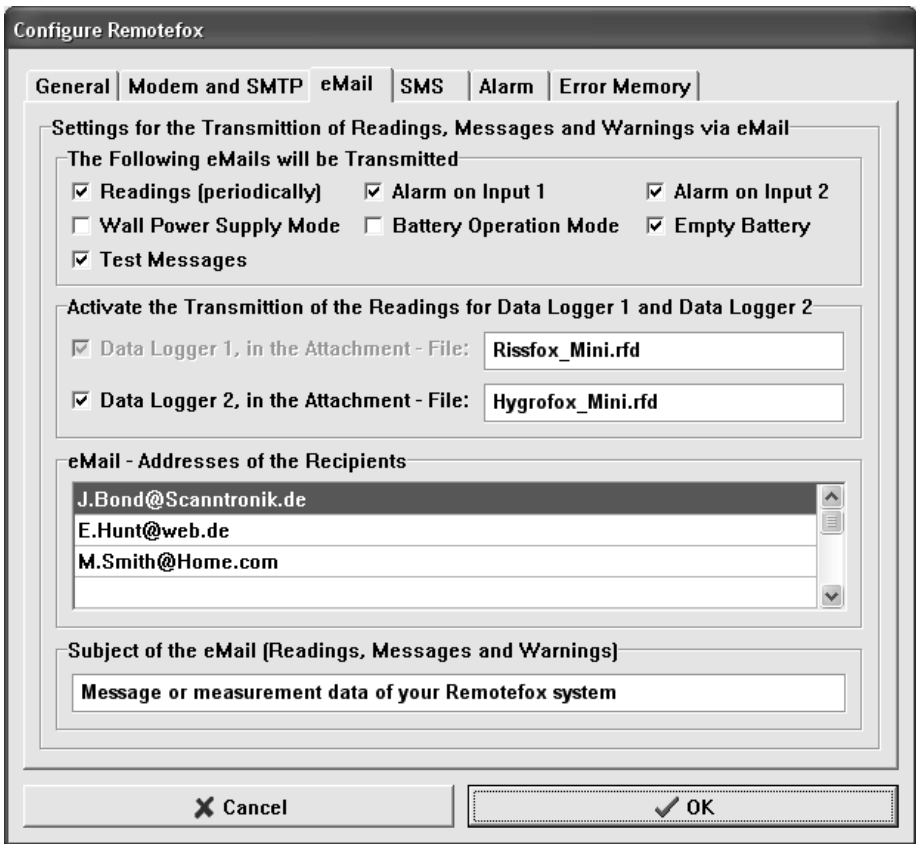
Configure Remotefox

General | Modem and SMTP | eMail | SMS | Alarm | Error Memory

Settings for the Transmittion of Readings, Messages and Warnings via eMail

The Following eMails will be Transmitted

☑ Readings (periodically) ☑ Alarm on Input 1 ☑ Alarm on Input 2
☐ Wall Power Supply Mode ☐ Battery Operation Mode ☑ Empty Battery
☑ Test Messages

Activate the Transmittion of the Readings for Data Logger 1 and Data Logger 2

☑ Data Logger 1, in the Attachment - File: Rissfox_Mini.rfd
☑ Data Logger 2, in the Attachment - File: Hygrofox_Mini.rfd

eMail - Addresses of the Recipients

J.Bond@Scanntronik.de
E.Hunt@web.de
M.Smith@Home.com

Subject of the eMail (Readings, Messages and Warnings)

Message or measurement data of your Remotefox system

✘ Cancel ✔ OK